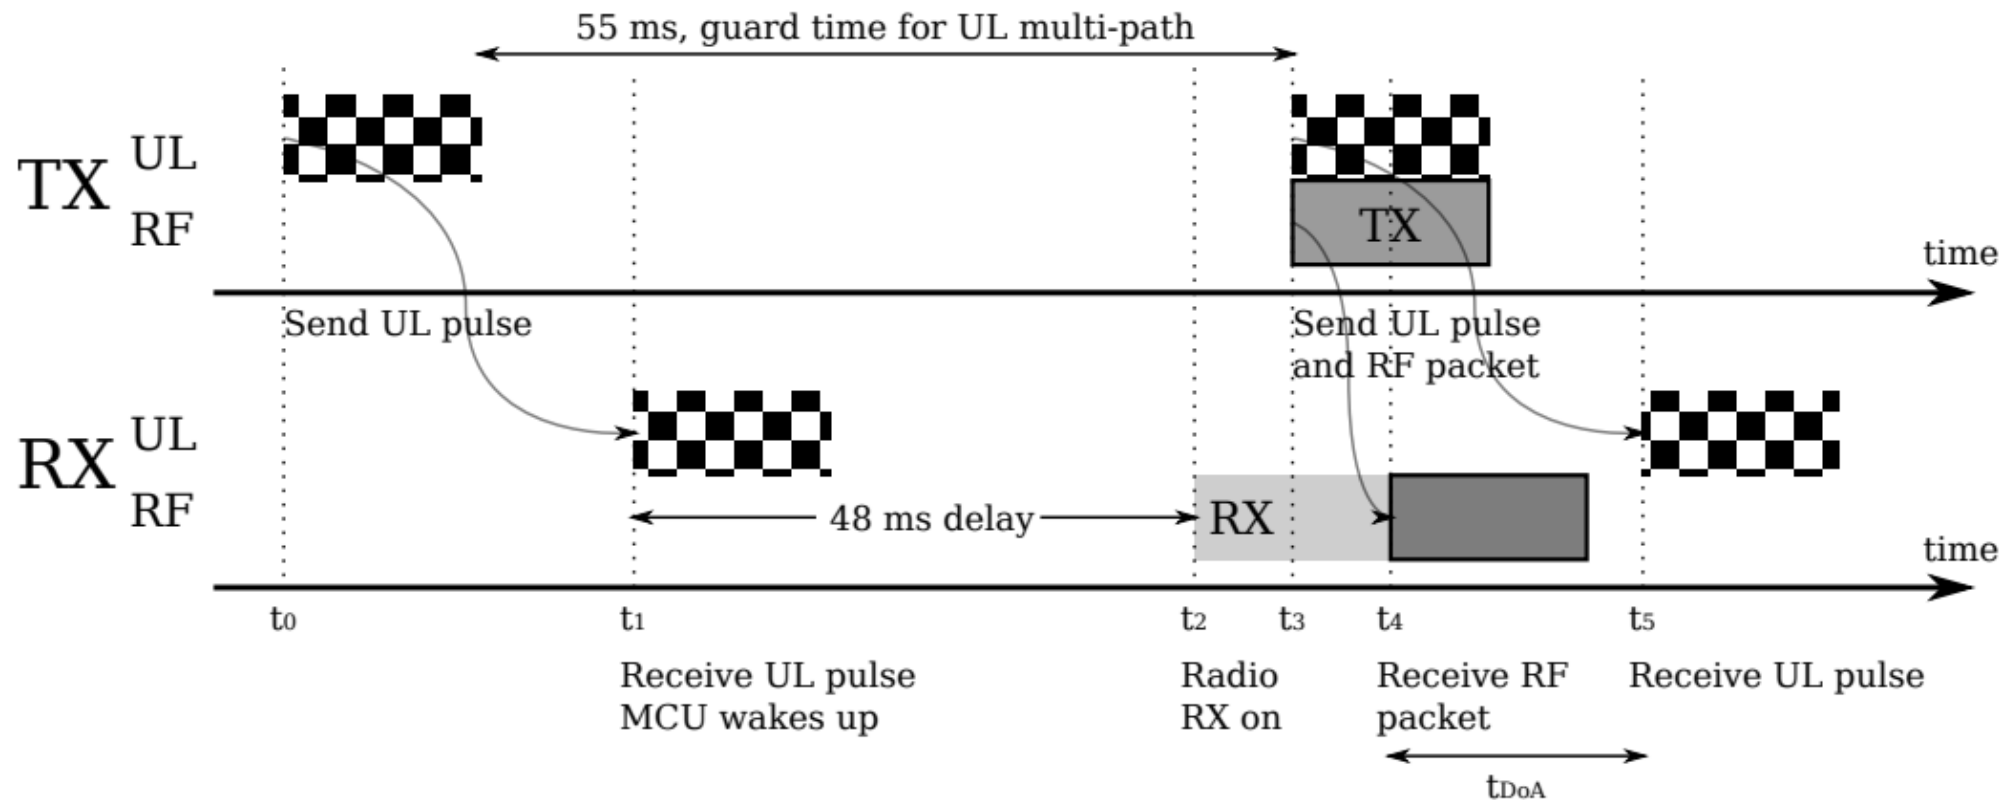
55 ms, guard time for UL multi-path

TX UL
RF

TX

time

Send UL pulse

Send UL pulse and RF packet

RX UL
RF

48 ms delay

RX

time

$t_0$

$t_1$

$t_2$

$t_3$

$t_4$

$t_5$

Receive UL pulse MCU wakes up

Radio RX on

Receive RF packet

Receive UL pulse

$t_{DoA}$